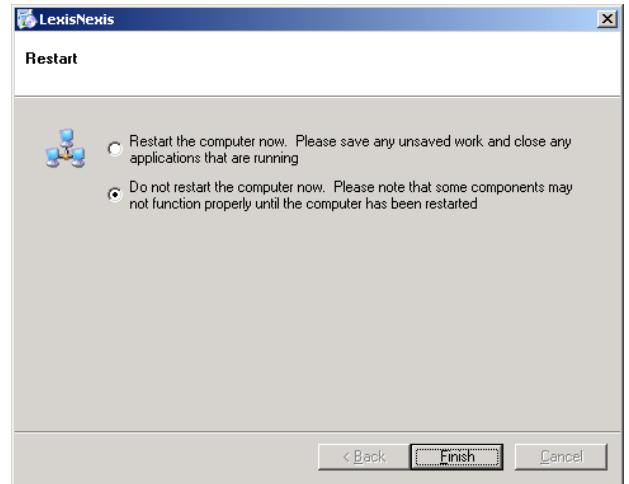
LexisNexis

Restart

Restart the computer now. Please save any unsaved work and close any applications that are running

Do not restart the computer now. Please note that some components may not function properly until the computer has been restarted

< Back
Finish
Cancel